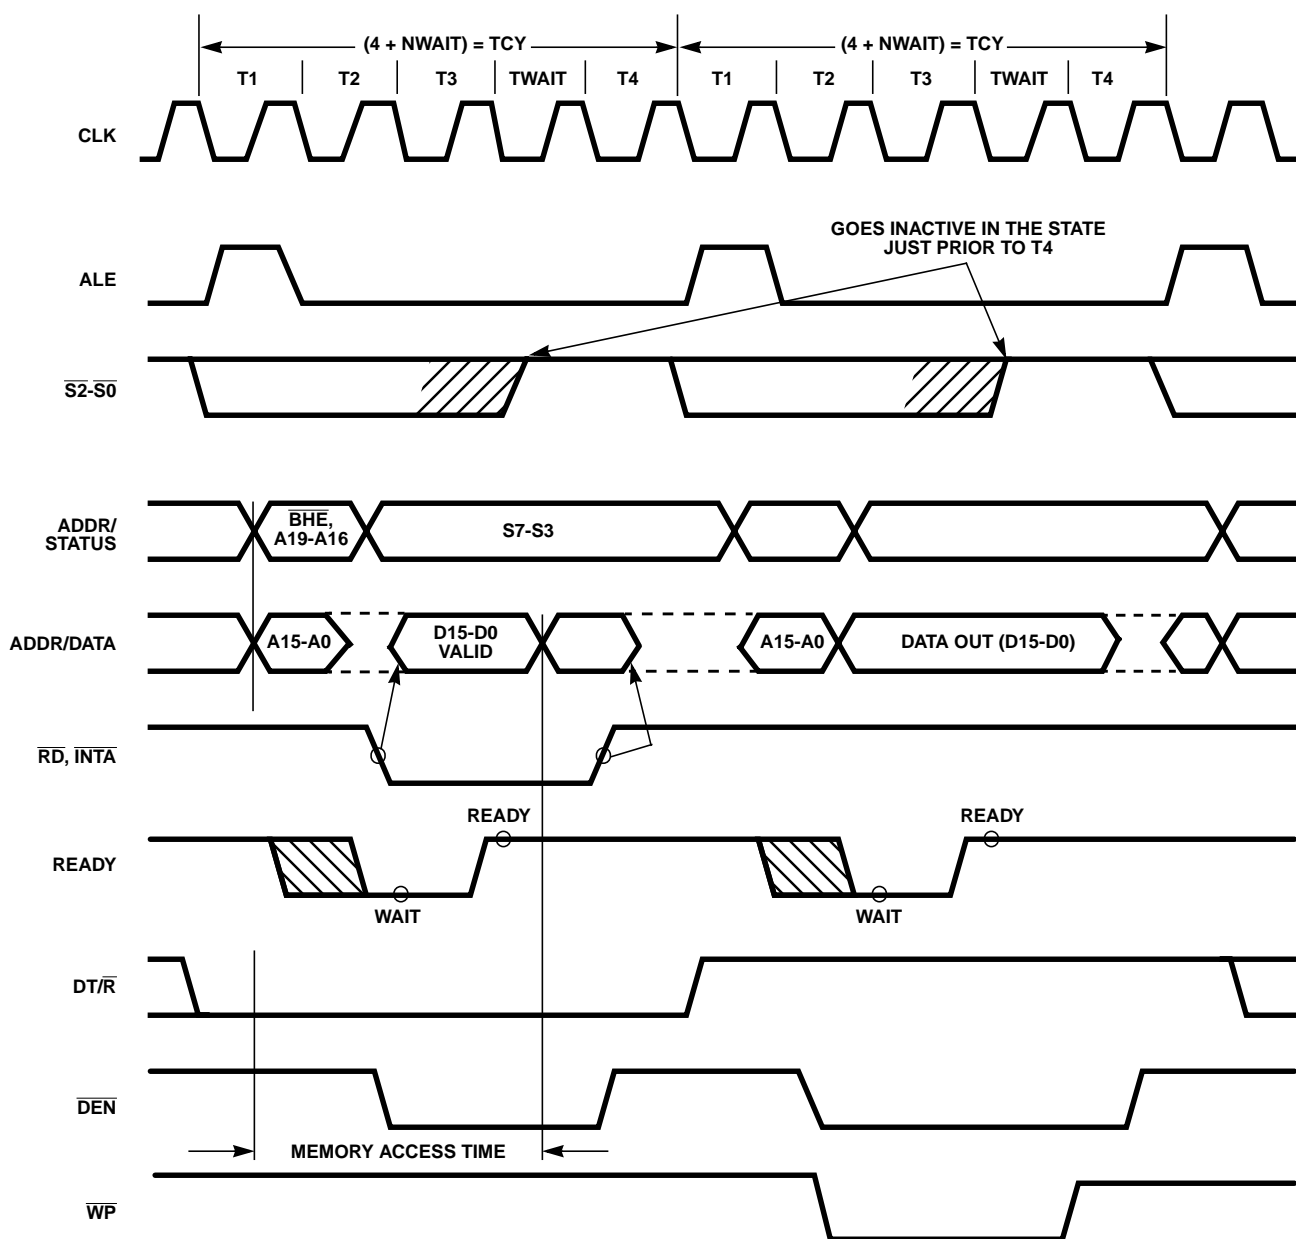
(4 + NWAIT) = TCY

(4 + NWAIT) = TCY

T1 T2 T3 TWAIT T4 T1 T2 T3 TWAIT T4

CLK

GOES INACTIVE IN THE STATE JUST PRIOR TO T4

ALE

$\overline{S2}$-$\overline{S0}$

ADDR/ STATUS

$\overline{BHE}$, A19-A16

S7-S3

ADDR/DATA

A15-A0

D15-D0 VALID

A15-A0

DATA OUT (D15-D0)

$\overline{RD}$, $\overline{INTA}$

READY

READY

READY

WAIT

WAIT

DT/$\overline{R}$

$\overline{DEN}$

MEMORY ACCESS TIME

$\overline{WP}$